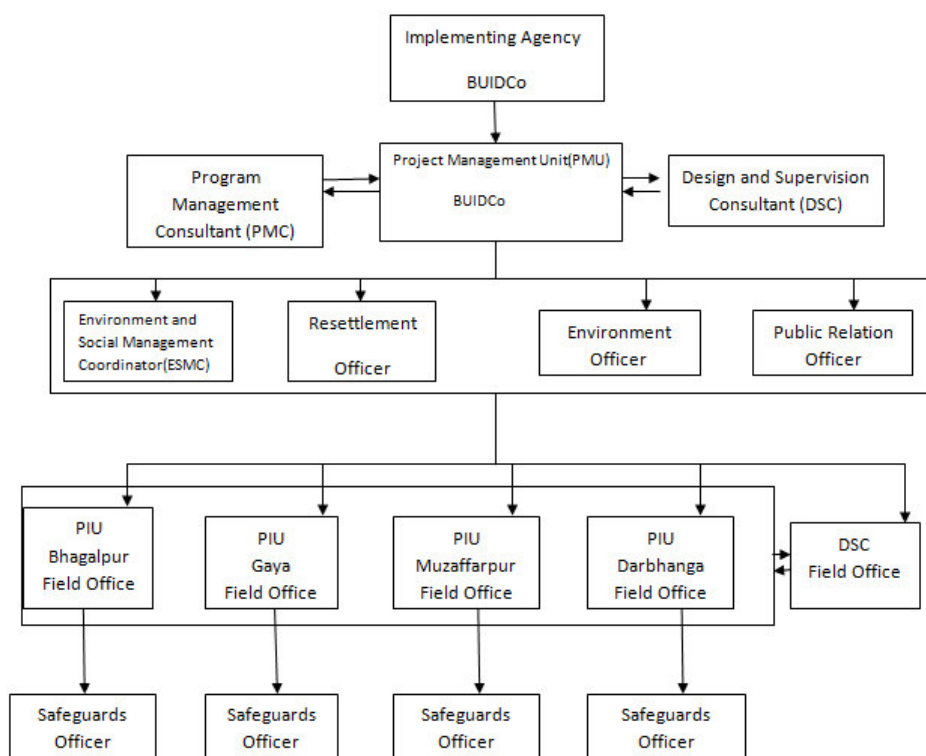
Implementing Agency

BUIDCo

Program Management Consultant (PMC)

Project Management Unit(PMU)

BUIDCo

Design and Supervision Consultant (DSC)

Environment and Social Management Coordinator(ESMC)

Resettlement Officer

Environment Officer

Public Relation Officer

PIU Bhagalpur Field Office

PIU Gaya Field Office

PIU Muzaffarpur Field Office

PIU Darbhanga Field Office

DSC Field Office

Safeguards Officer

Safeguards Officer

Safeguards Officer

Safeguards Officer